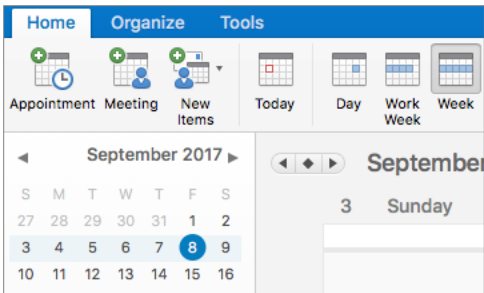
Home Organize Tools

Appointment Meeting New Items Today Day Work Week Week

September 2017

| S | M | T | W | T | F | S |
|---|---|---|---|---|---|---|
| 27 | 28 | 29 | 30 | 31 | 1 | 2 |
| 3 | 4 | 5 | 6 | 7 | 8 | 9 |
| 10 | 11 | 12 | 13 | 14 | 15 | 16 |

Septembe

3 Sunday